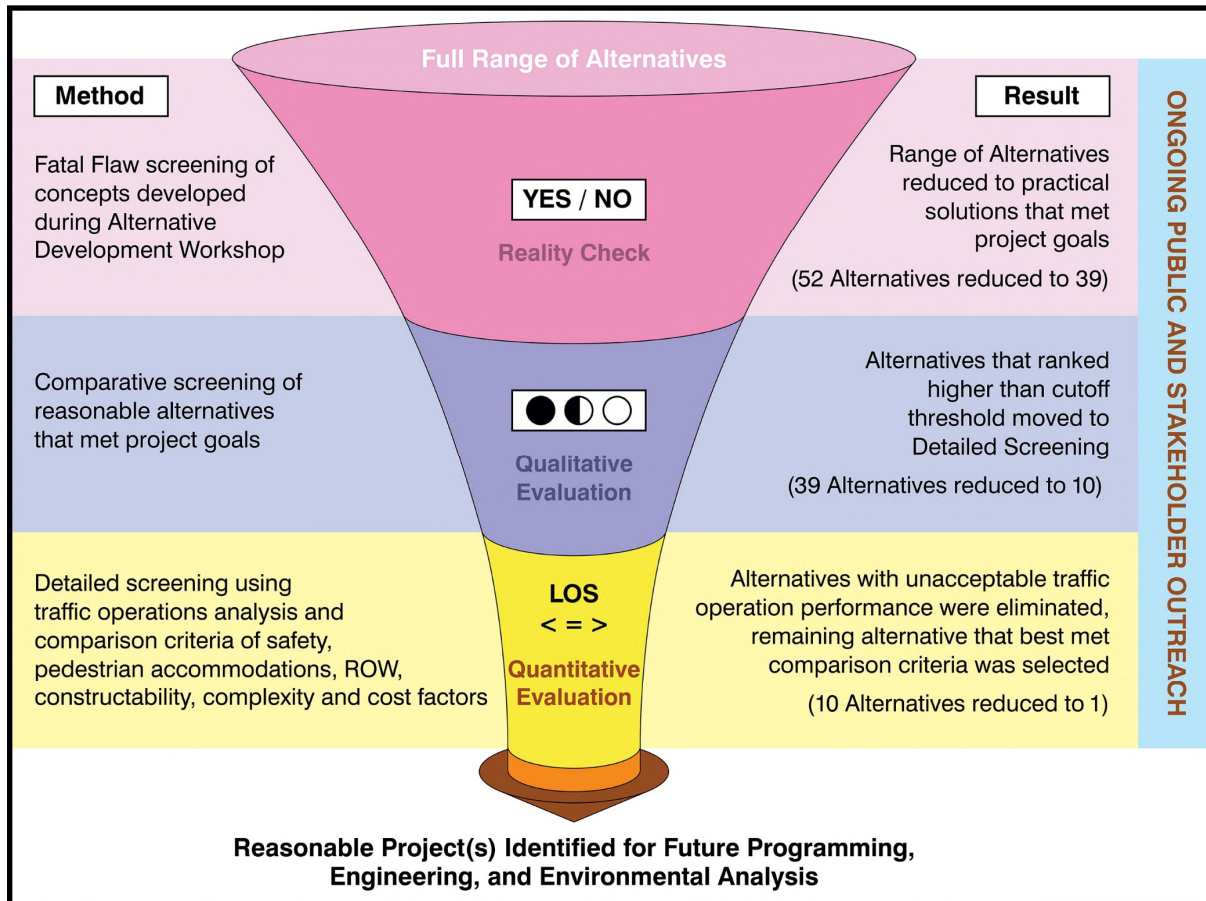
Full Range of Alternatives

Method

Result

ONGOING PUBLIC AND STAKEHOLDER OUTREACH

Fatal Flaw screening of concepts developed during Alternative Development Workshop

YES / NO

Reality Check

Range of Alternatives reduced to practical solutions that met project goals

(52 Alternatives reduced to 39)

Comparative screening of reasonable alternatives that met project goals

Qualitative Evaluation

Alternatives that ranked higher than cutoff threshold moved to Detailed Screening

(39 Alternatives reduced to 10)

Detailed screening using traffic operations analysis and comparison criteria of safety, pedestrian accommodations, ROW, constructability, complexity and cost factors

LOS
< = >

Quantitative Evaluation

Alternatives with unacceptable traffic operation performance were eliminated, remaining alternative that best met comparison criteria was selected

(10 Alternatives reduced to 1)

Reasonable Project(s) Identified for Future Programming, Engineering, and Environmental Analysis